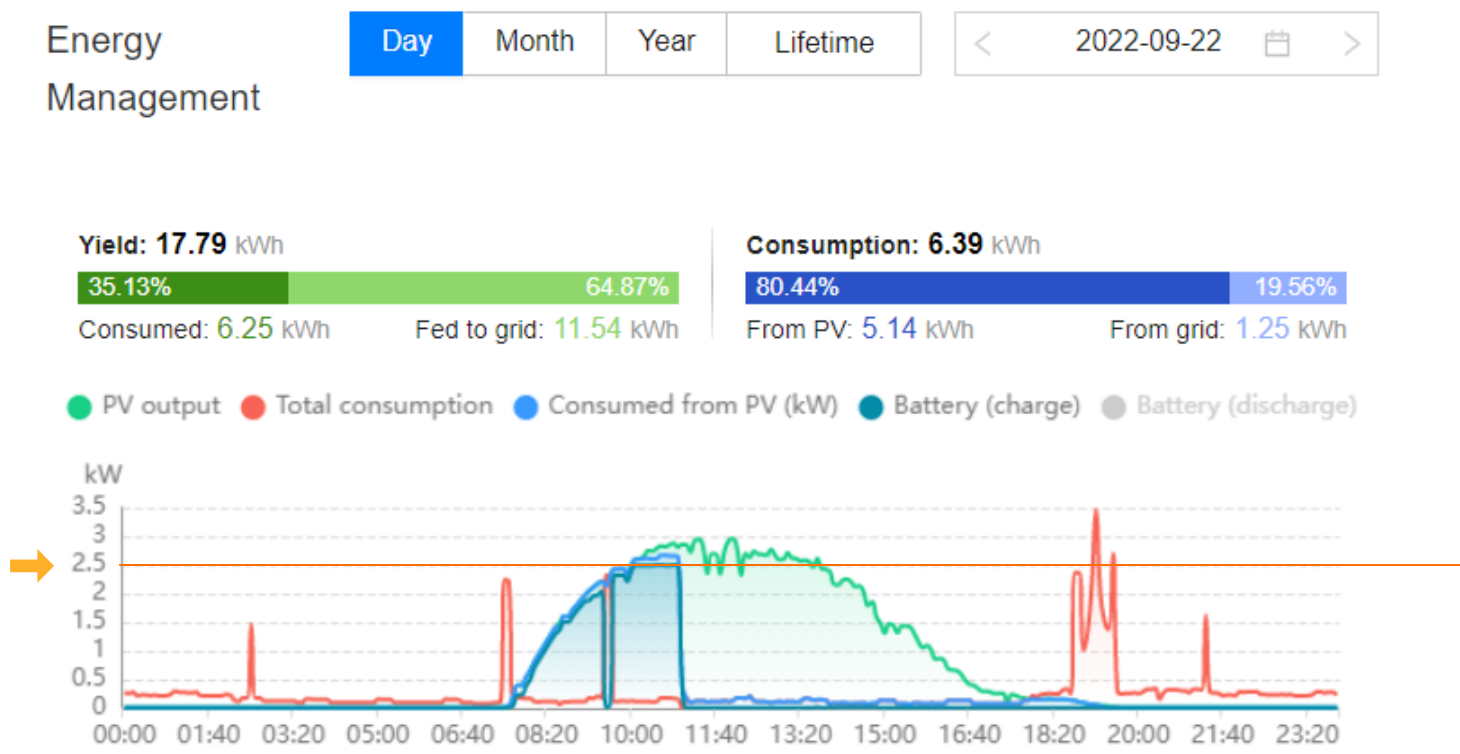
Energy Management

Day | Month | Year | Lifetime

2022-09-22

Yield: 17.79 kWh
35.13% 64.87%
Consumed: 6.25 kWh Fed to grid: 11.54 kWh

Consumption: 6.39 kWh
80.44% 19.56%
From PV: 5.14 kWh From grid: 1.25 kWh

PV output Total consumption Consumed from PV (kW) Battery (charge) Battery (discharge)

kW
3.5
3
2.5
2
1.5
1
0.5
0
00:00 01:40 03:20 05:00 06:40 08:20 10:00 11:40 13:20 15:00 16:40 18:20 20:00 21:40 23:20